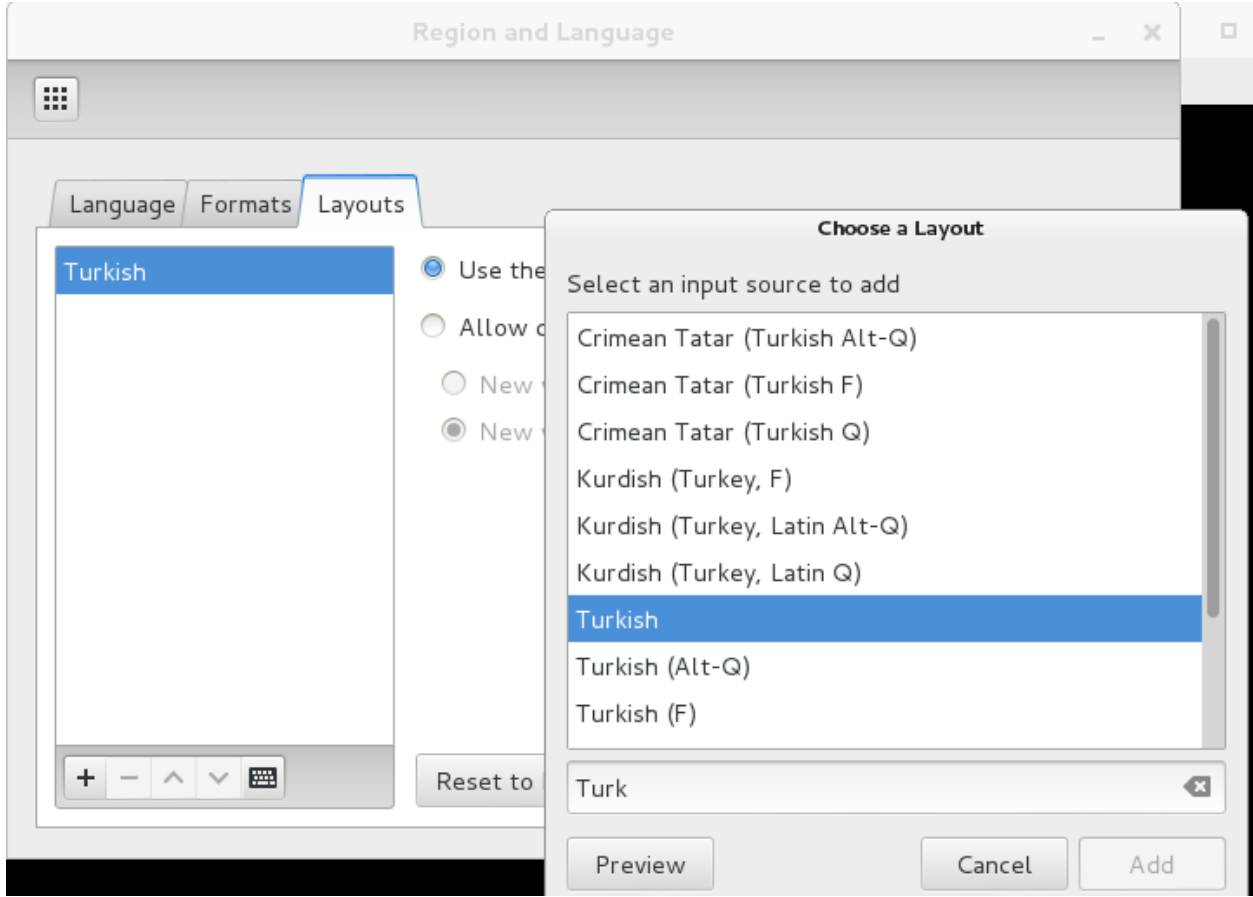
Region and Language

Language
Formats
Layouts

Turkish

+ − ^ ∨

Use the
Allow c
New
New

Reset to

Choose a Layout

Select an input source to add

Crimean Tatar (Turkish Alt-Q)
Crimean Tatar (Turkish F)
Crimean Tatar (Turkish Q)
Kurdish (Turkey, F)
Kurdish (Turkey, Latin Alt-Q)
Kurdish (Turkey, Latin Q)
Turkish
Turkish (Alt-Q)
Turkish (F)

Turk

Preview
Cancel
Add